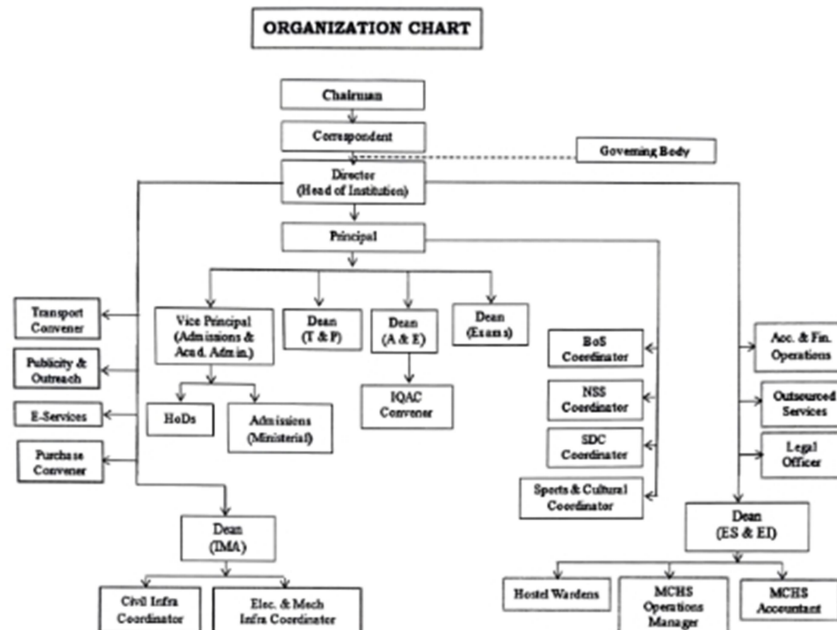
ORGANIZATION CHART

Chairman

Correspondent

Governing Body

Director (Head of Institution)

Principal

Transport Convener

Publicity & Outreach

E-Services

Purchase Convener

Vice Principal (Admissions & Acad. Admin.)

Dean (T & P)

Dean (A & E)

Dean (Exams)

HoDs

Admissions (Ministerial)

IQAC Convener

BoS Coordinator

NSS Coordinator

SDC Coordinator

Sports & Cultural Coordinator

Acc. & Fin. Operations

Outsourced Services

Legal Officer

Dean (IMA)

Civil Infra Coordinator

Elec. & Mech Infra Coordinator

Dean (ES & EI)

Hostel Wardens

MCHS Operations Manager

MCHS Accountant